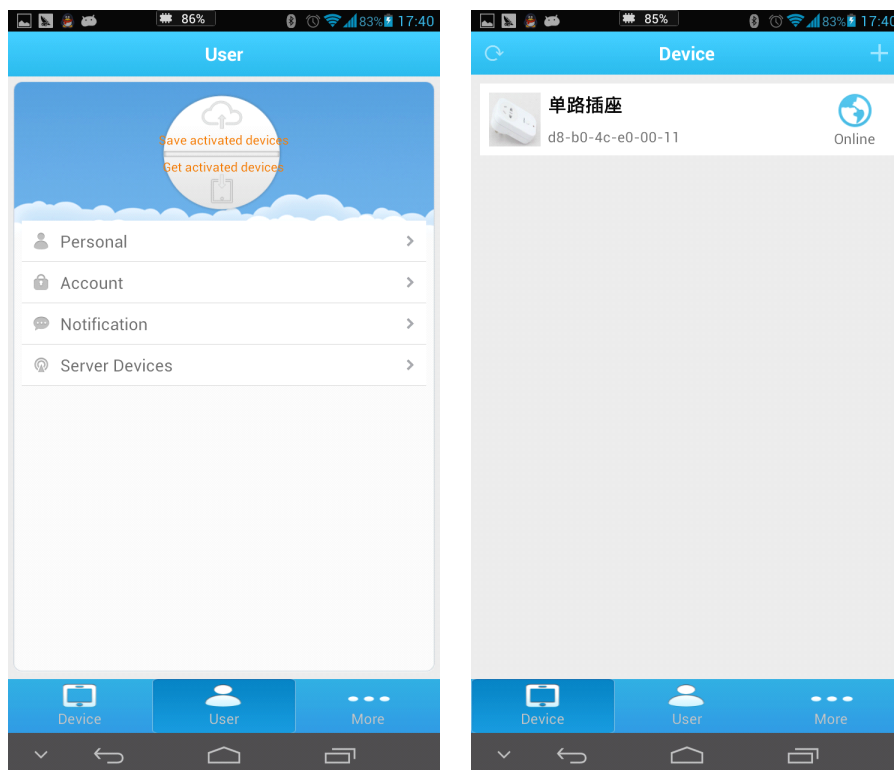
86% 83% 17:40

User

Save activated devices

Get activated devices

Personal

Account

Notification

Server Devices

Device User More

85% 83% 17:40

Device

单路插座

d8-b0-4c-e0-00-11

Online

Device User More